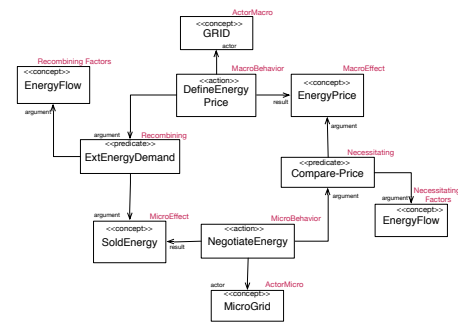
ActorMacro
<<concept>>
GRID
actor

Recombining Factors
<<concept>>
EnergyFlow

MacroBehavior
<<action>>
DefineEnergy Price
result

MacroEffect
<<concept>>
EnergyPrice

argument
argument
Recombining
<<predicate>>
ExtEnergyDemand

argument
Necessitating
<<predicate>>
Compare-Price

argument
Necessitating Factors
<<concept>>
EnergyFlow

argument
MicroEffect
<<concept>>
SoldEnergy
result

MicroBehavior
<<action>>
NegotiateEnergy

actor
ActorMicro
<<concept>>
MicroGrid